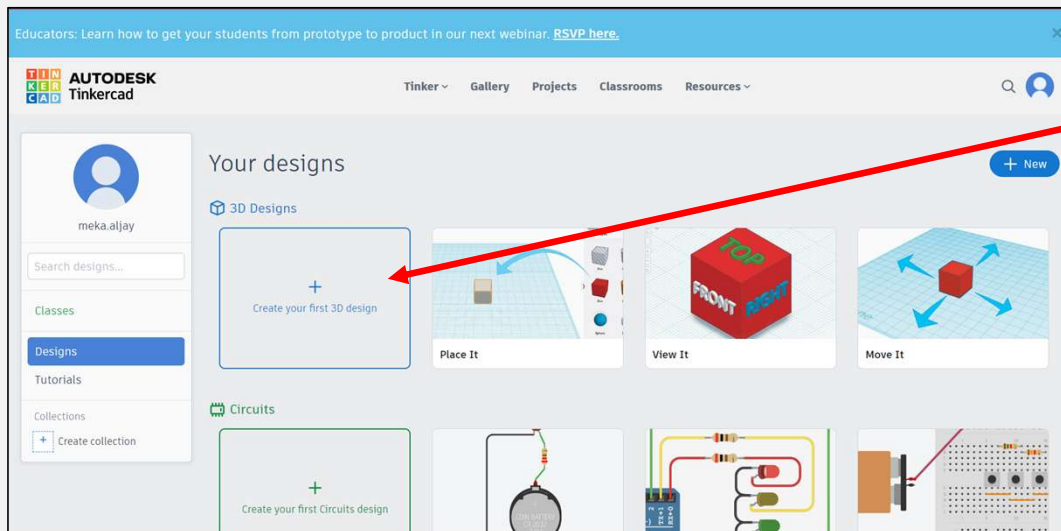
Educators: Learn how to get your students from prototype to product in our next webinar. RSVP here.

TIN KER CAD AUTODESK Tinkercad

Tinker Gallery Projects Classrooms Resources

meka.aljay

Search designs...

Classes

Designs

Tutorials

Collections

Create collection

Your designs

New

3D Designs

Create your first 3D design

Place It

TOP FRONT RIGHT

View It

Move It

Circuits

Create your first Circuits design